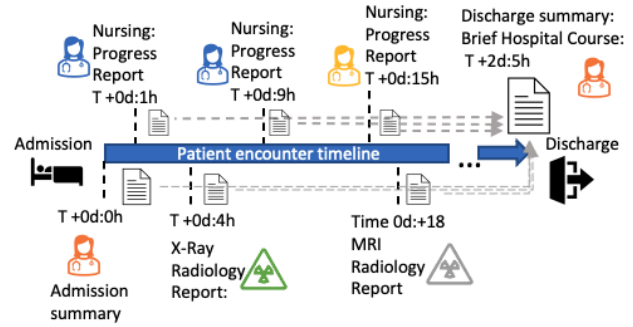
Nursing: Progress Report T +0d:1h

Nursing: Progress Report T +0d:9h

Nursing: Progress Report T +0d:15h

Discharge summary: Brief Hospital Course: T +2d:5h

Admission

Patient encounter timeline

...

Discharge

T +0d:0h

Admission summary

T +0d:4h

X-Ray Radiology Report:

Time 0d:+18

MRI Radiology Report